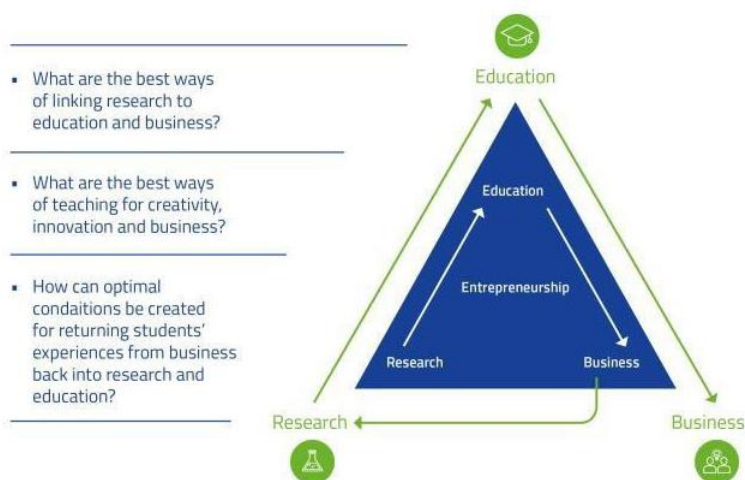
- What are the best ways of linking research to education and business?

- What are the best ways of teaching for creativity, innovation and business?

- How can optimal condaitions be created for returning students' experiences from business back into research and education?

Education

Education

Entrepreneurship

Research

Business

Research

Business